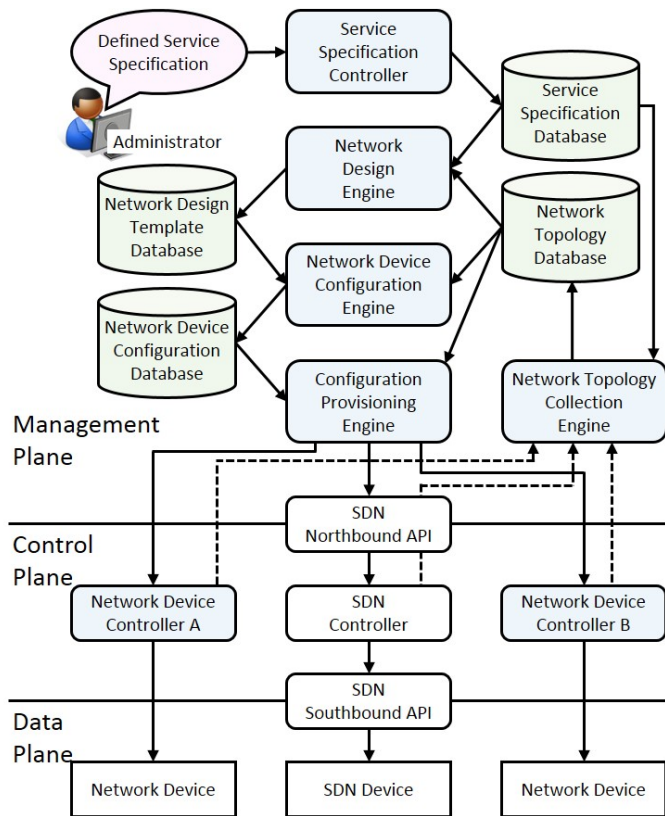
Defined Service Specification

Administrator

Service Specification Controller

Service Specification Database

Network Design Engine

Network Design Template Database

Network Topology Database

Network Device Configuration Engine

Network Device Configuration Database

Configuration Provisioning Engine

Network Topology Collection Engine

Management Plane

SDN Northbound API

Control Plane

Network Device Controller A

SDN Controller

Network Device Controller B

SDN Southbound API

Data Plane

Network Device

SDN Device

Network Device